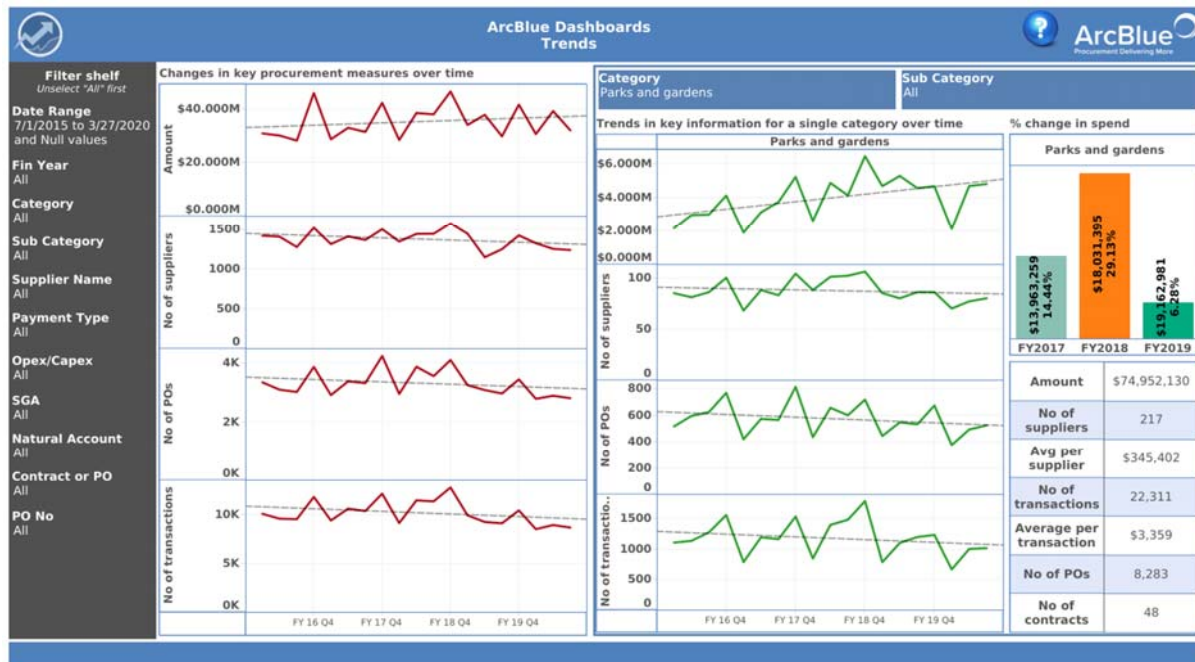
ArcBlue Dashboards
Trends

ArcBlue
Procurement Delivering More

Filter shelf
Unselect "All" first

Date Range
7/1/2015 to 3/27/2020 and Null values

Fin Year
All

Category
All

Sub Category
All

Supplier Name
All

Payment Type
All

Opex/Capex
All

SGA
All

Natural Account
All

Contract or PO
All

PO No
All

Changes in key procurement measures over time

Amount
$40.000M
$20.000M
$0.000M

No of suppliers
1500
1000
500
0

No of POs
4K
2K
0K

No of transactions
10K
5K
0K

FY 16 Q4 FY 17 Q4 FY 18 Q4 FY 19 Q4

Category
Parks and gardens

Sub Category
All

Trends in key information for a single category over time

Parks and gardens

$6.000M
$4.000M
$2.000M
$0.000M

No of suppliers
100
50
0

No of POs
800
600
400
200
0

No of transactio..
1500
1000
500
0

FY 16 Q4 FY 17 Q4 FY 18 Q4 FY 19 Q4

% change in spend

Parks and gardens

$13,963,259
14.44%

$18,031,395
29.13%

$19,162,981
6.28%

FY2017 FY2018 FY2019

| Amount | $74,952,130 |
|---|---|
| No of suppliers | 217 |
| Avg per supplier | $345,402 |
| No of transactions | 22,311 |
| Average per transaction | $3,359 |
| No of POs | 8,283 |
| No of contracts | 48 |